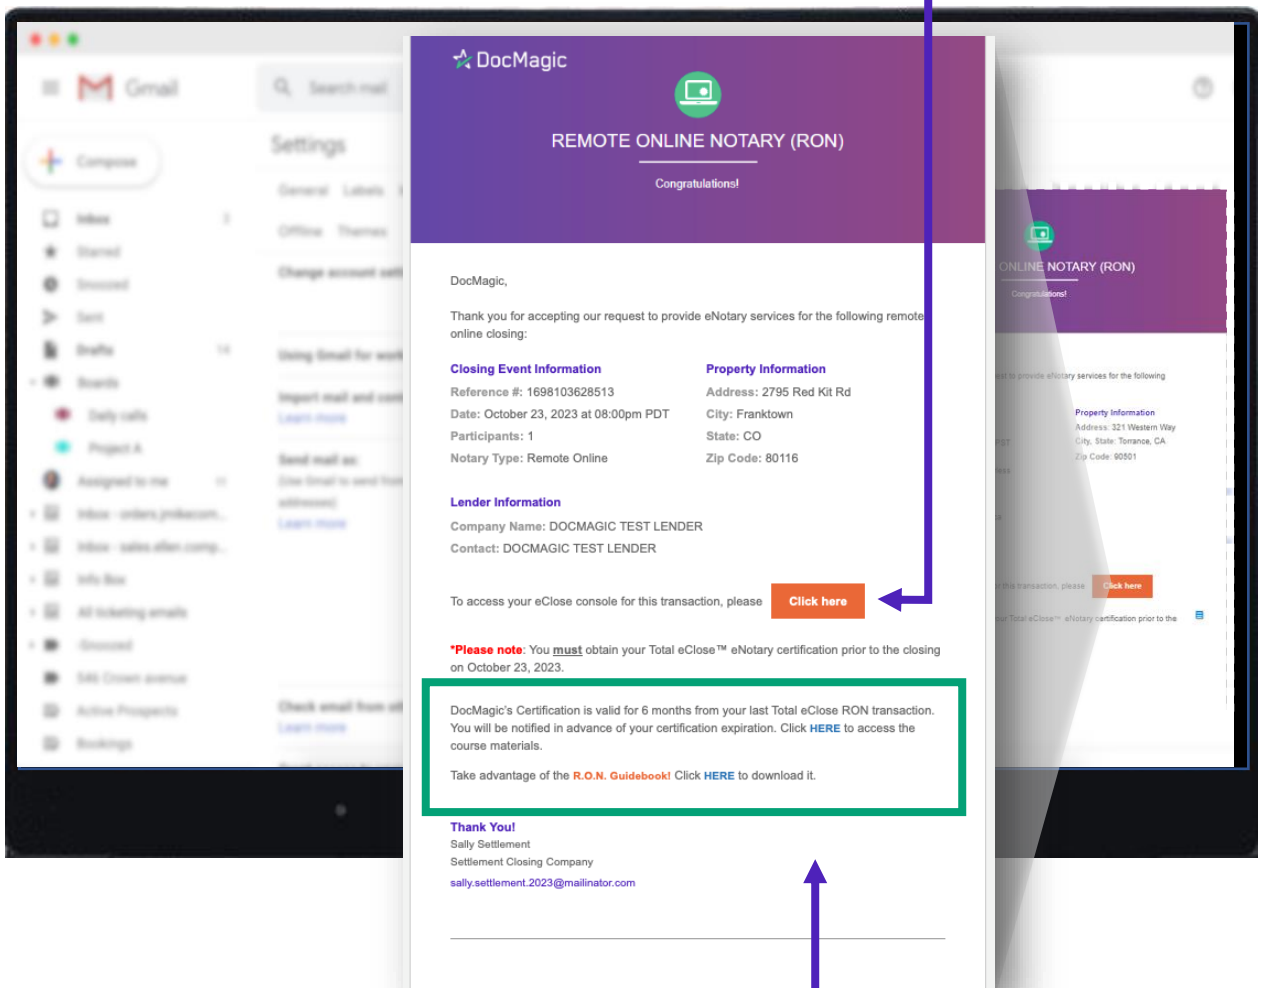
DocMagic

REMOTE ONLINE NOTARY (RON)

Congratulations!

DocMagic,

Thank you for accepting our request to provide eNotary services for the following remote online closing:

Closing Event Information
Reference #: 1698103628513
Date: October 23, 2023 at 08:00pm PDT
Participants: 1
Notary Type: Remote Online

Property Information
Address: 2795 Red Kit Rd
City: Franktown
State: CO
Zip Code: 80116

Lender Information
Company Name: DOCMAGIC TEST LENDER
Contact: DOCMAGIC TEST LENDER

To access your eClose console for this transaction, please Click here

*Please note: You must obtain your Total eClose™ eNotary certification prior to the closing on October 23, 2023.

DocMagic's Certification is valid for 6 months from your last Total eClose RON transaction. You will be notified in advance of your certification expiration. Click HERE to access the course materials.

Take advantage of the R.O.N. Guidebook! Click HERE to download it.

Thank You!
Sally Settlement
Settlement Closing Company
sally.settlement.2023@mailinator.com

Gmail
Search mail
Settings
Compose
Inbox
Starred
Snoozed
Sent
Drafts
General
Labels
Offline
Themes

ONLINE NOTARY (RON)
Congratulations!
Property Information
Address: 321 Western Way
City, State: Torrance, CA
Zip Code: 90501
Click here